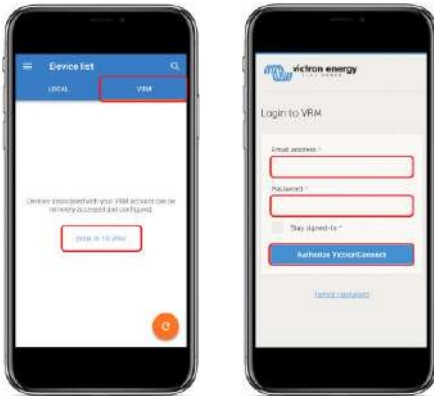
Device list

LOCAL

VRM

Devices associated with your VRM account can be remotely accessed and configured.

SIGN IN TO VRM

victron energy

Login to VRM

Email address *

Password *

Stay signed-in *

Authorize VictronConnect

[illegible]